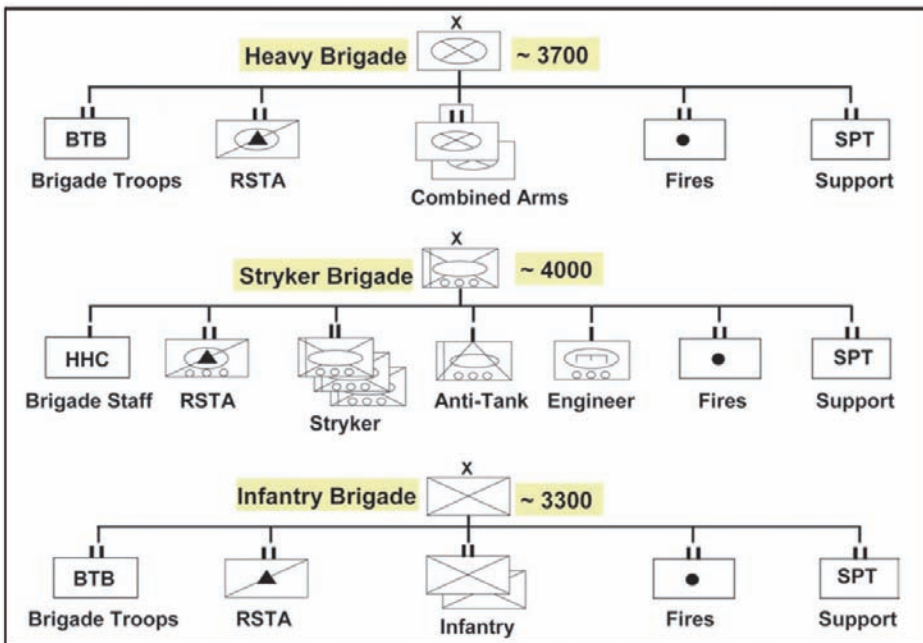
X
Heavy Brigade ~ 3700

II BTB
Brigade Troops

II
RSTA

II
Combined Arms

II
Fires

II SPT
Support

X
Stryker Brigade ~ 4000

I HHC
Brigade Staff

II
RSTA

II
Stryker

I
Anti-Tank

I
Engineer

II
Fires

II SPT
Support

X
Infantry Brigade ~ 3300

II BTB
Brigade Troops

II
RSTA

II
Infantry

II
Fires

II SPT
Support